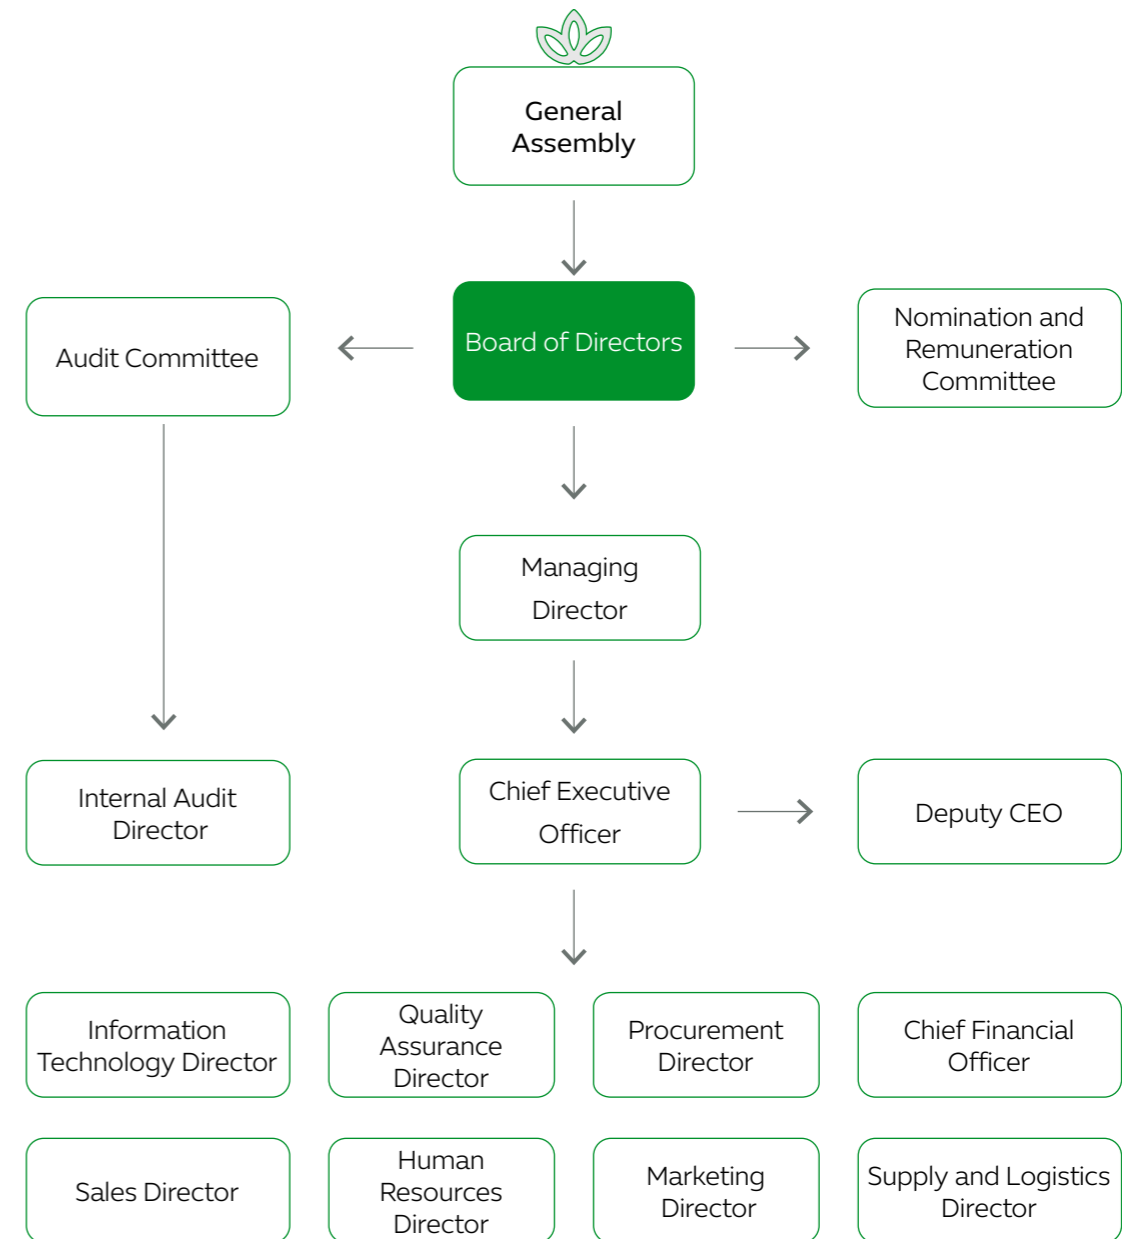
General Assembly

Audit Committee

Board of Directors

Nomination and Remuneration Committee

Managing Director

Internal Audit Director

Chief Executive Officer

Deputy CEO

Information Technology Director

Quality Assurance Director

Procurement Director

Chief Financial Officer

Sales Director

Human Resources Director

Marketing Director

Supply and Logistics Director